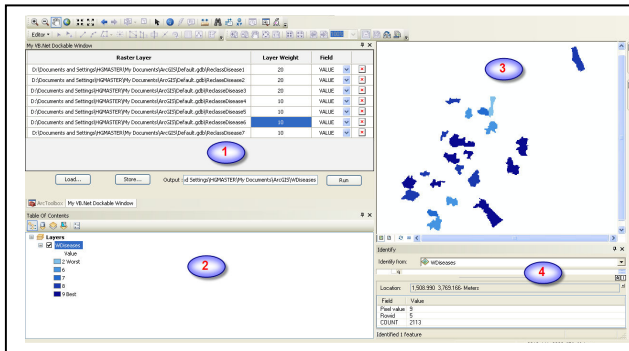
Editor ▾

My VB.Net Dockable Window

| Raster Layer | Layer Weight | Field |
|---|---|---|
| D:\Documents and Settings\HGMASTER\My Documents\ArcGIS\Default.gdb\ReclassDisease1 | 20 | VALUE |
| D:\Documents and Settings\HGMASTER\My Documents\ArcGIS\Default.gdb\ReclassDisease2 | 20 | VALUE |
| D:\Documents and Settings\HGMASTER\My Documents\ArcGIS\Default.gdb\ReclassDisease3 | 20 | VALUE |
| D:\Documents and Settings\HGMASTER\My Documents\ArcGIS\Default.gdb\ReclassDisease4 | 10 | VALUE |
| D:\Documents and Settings\HGMASTER\My Documents\ArcGIS\Default.gdb\ReclassDisease5 | 10 | VALUE |
| D:\Documents and Settings\HGMASTER\My Documents\ArcGIS\Default.gdb\ReclassDisease6 | 10 | VALUE |
| D:\Documents and Settings\HGMASTER\My Documents\ArcGIS\Default.gdb\ReclassDisease7 | 10 | VALUE |

1

Load... Store... Output d Settings\HGMASTER\My Documents\ArcGIS\WDiseases Run

ArcToolbox My VB.Net Dockable Window

Table Of Contents

Layers
WDiseases
Value
2 Worst
6
7
8
9 Best

2

3

Identify

Identify from: WDiseases

4

Location: 1,508,990 3,769,166 Meters

| Field | Value |
|---|---|
| Pixel value | 5 |
| Rowid | 5 |
| COUNT | 2113 |

Identified 1 feature